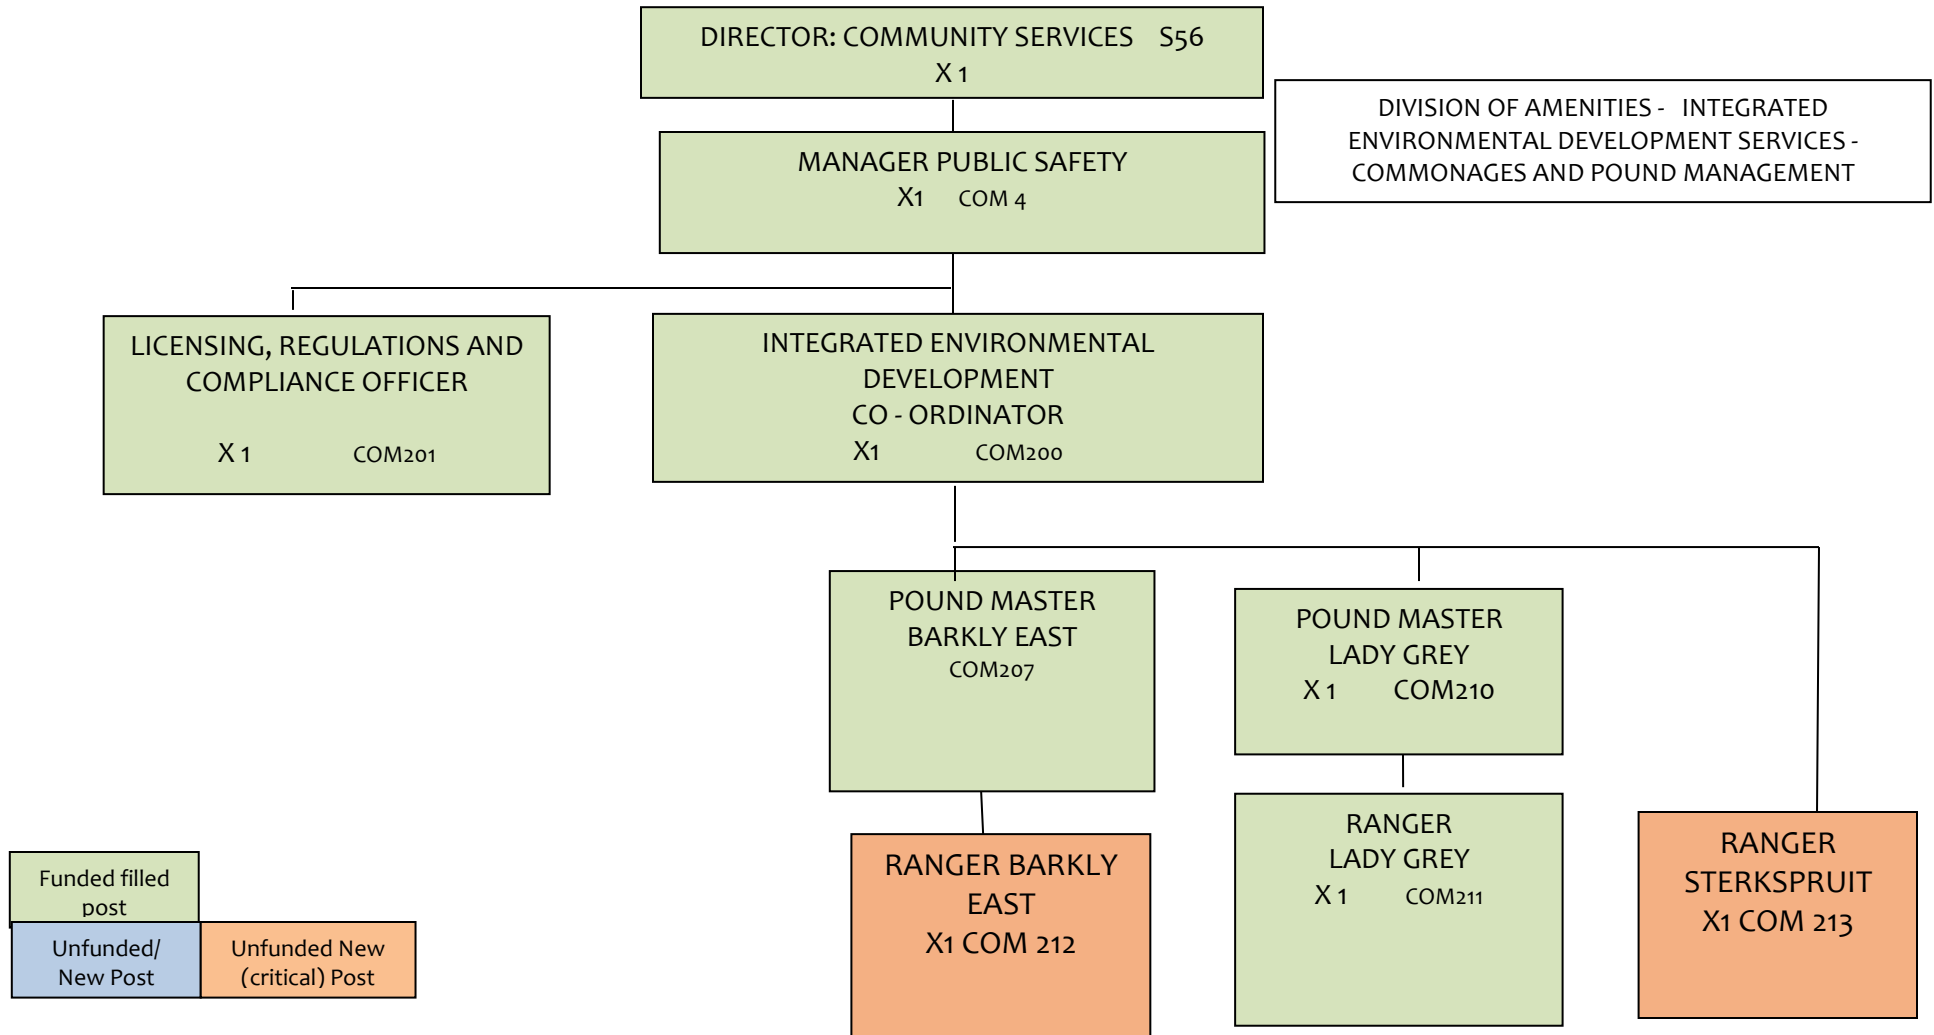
DIRECTOR: COMMUNITY SERVICES S56
X 1

DIVISION OF AMENITIES - INTEGRATED ENVIRONMENTAL DEVELOPMENT SERVICES - COMMONAGES AND POUND MANAGEMENT

MANAGER PUBLIC SAFETY
X1 COM 4

LICENSING, REGULATIONS AND COMPLIANCE OFFICER
X 1 COM201

INTEGRATED ENVIRONMENTAL DEVELOPMENT
CO - ORDINATOR
X1 COM200

POUND MASTER
BARKLY EAST
COM207

POUND MASTER
LADY GREY
X 1 COM210

RANGER BARKLY EAST
X1 COM 212

RANGER
LADY GREY
X 1 COM211

RANGER
STERKSPRUIT
X1 COM 213

Funded filled post

Unfunded/ New Post

Unfunded New (critical) Post